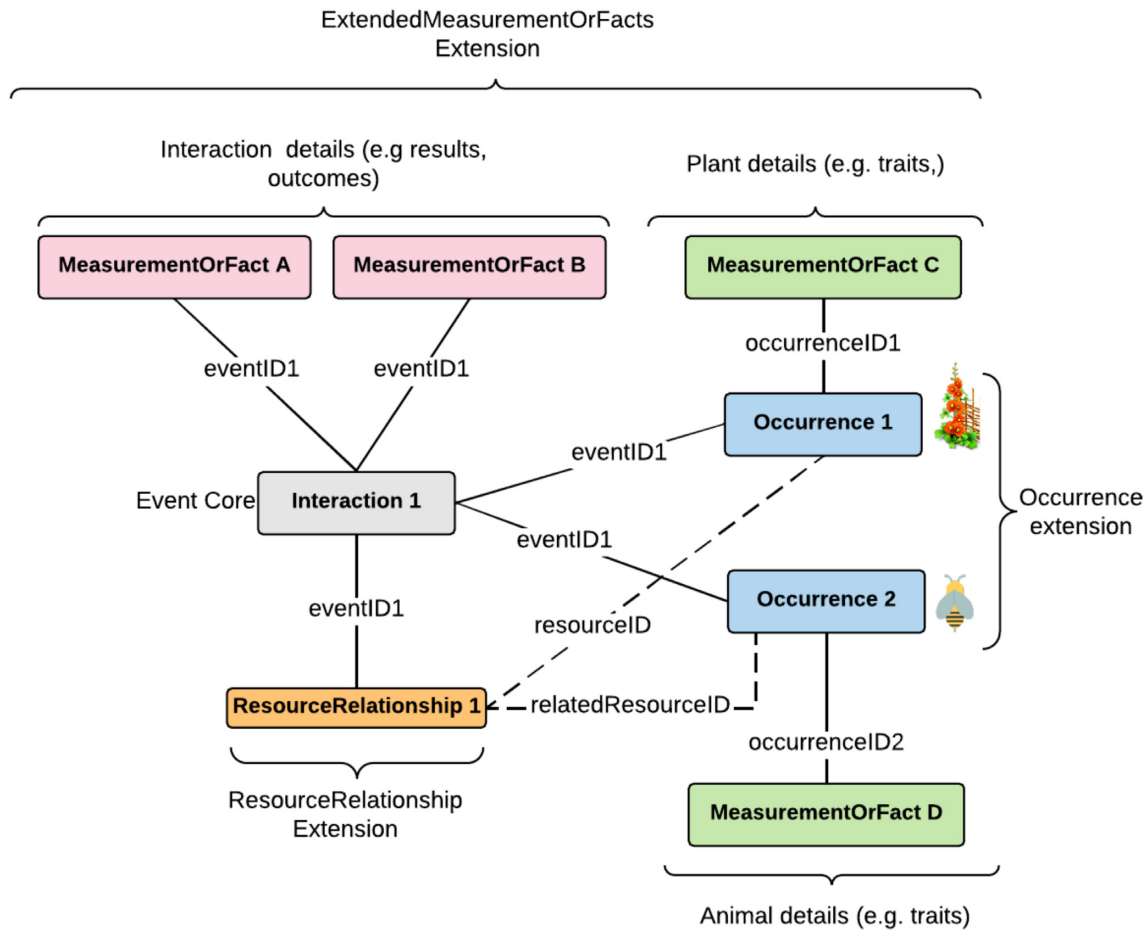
ExtendedMeasurementOrFacts Extension

Interaction details (e.g results, outcomes)

Plant details (e.g. traits,)

MeasurementOrFact A

MeasurementOrFact B

MeasurementOrFact C

eventID1

eventID1

occurrenceID1

Occurrence 1

eventID1

Event Core

Interaction 1

Occurrence extension

eventID1

Occurrence 2

eventID1

resourceID

ResourceRelationship 1

relatedResourceID

occurrenceID2

MeasurementOrFact D

ResourceRelationship Extension

Animal details (e.g. traits)